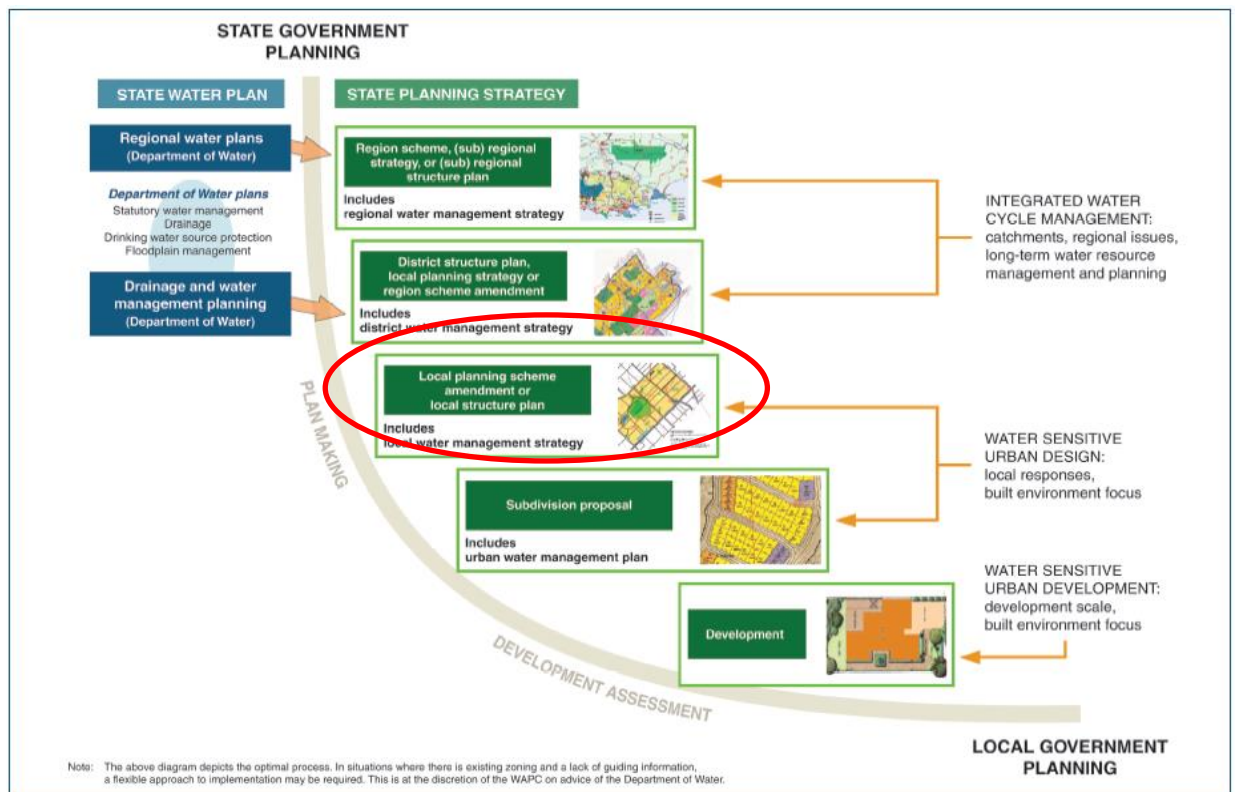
STATE GOVERNMENT PLANNING

STATE WATER PLAN

STATE PLANNING STRATEGY

Regional water plans (Department of Water)

Department of Water plans
Statutory water management
Drainage
Drinking water source protection
Floodplain management

Drainage and water management planning (Department of Water)

Region scheme, (sub) regional strategy, or (sub) regional structure plan
Includes
regional water management strategy

District structure plan, local planning strategy or region scheme amendment
Includes
district water management strategy

Local planning scheme amendment or local structure plan
Includes
local water management strategy

Subdivision proposal
Includes
urban water management plan

Development

PLAN MAKING

DEVELOPMENT ASSESSMENT

INTEGRATED WATER CYCLE MANAGEMENT:
catchments, regional issues, long-term water resource management and planning

WATER SENSITIVE URBAN DESIGN:
local responses, built environment focus

WATER SENSITIVE URBAN DEVELOPMENT:
development scale, built environment focus

LOCAL GOVERNMENT PLANNING

Note: The above diagram depicts the optimal process. In situations where there is existing zoning and a lack of guiding information, a flexible approach to implementation may be required. This is at the discretion of the WAPC on advice of the Department of Water.